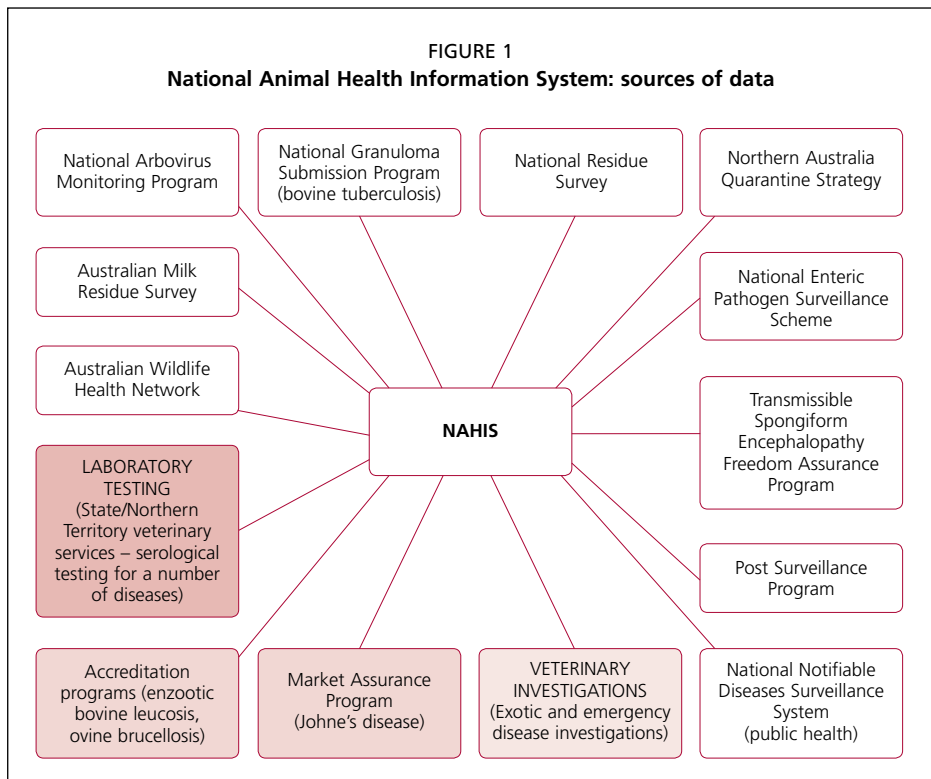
FIGURE 1
National Animal Health Information System: sources of data

National Arbovirus Monitoring Program

National Granuloma Submission Program (bovine tuberculosis)

National Residue Survey

Northern Australia Quarantine Strategy

Australian Milk Residue Survey

National Enteric Pathogen Surveillance Scheme

Australian Wildlife Health Network

NAHIS

Transmissible Spongiform Encephalopathy Freedom Assurance Program

LABORATORY TESTING (State/Northern Territory veterinary services – serological testing for a number of diseases)

Post Surveillance Program

Accreditation programs (enzootic bovine leucosis, ovine brucellosis)

Market Assurance Program (Johne's disease)

VETERINARY INVESTIGATIONS (Exotic and emergency disease investigations)

National Notifiable Diseases Surveillance System (public health)